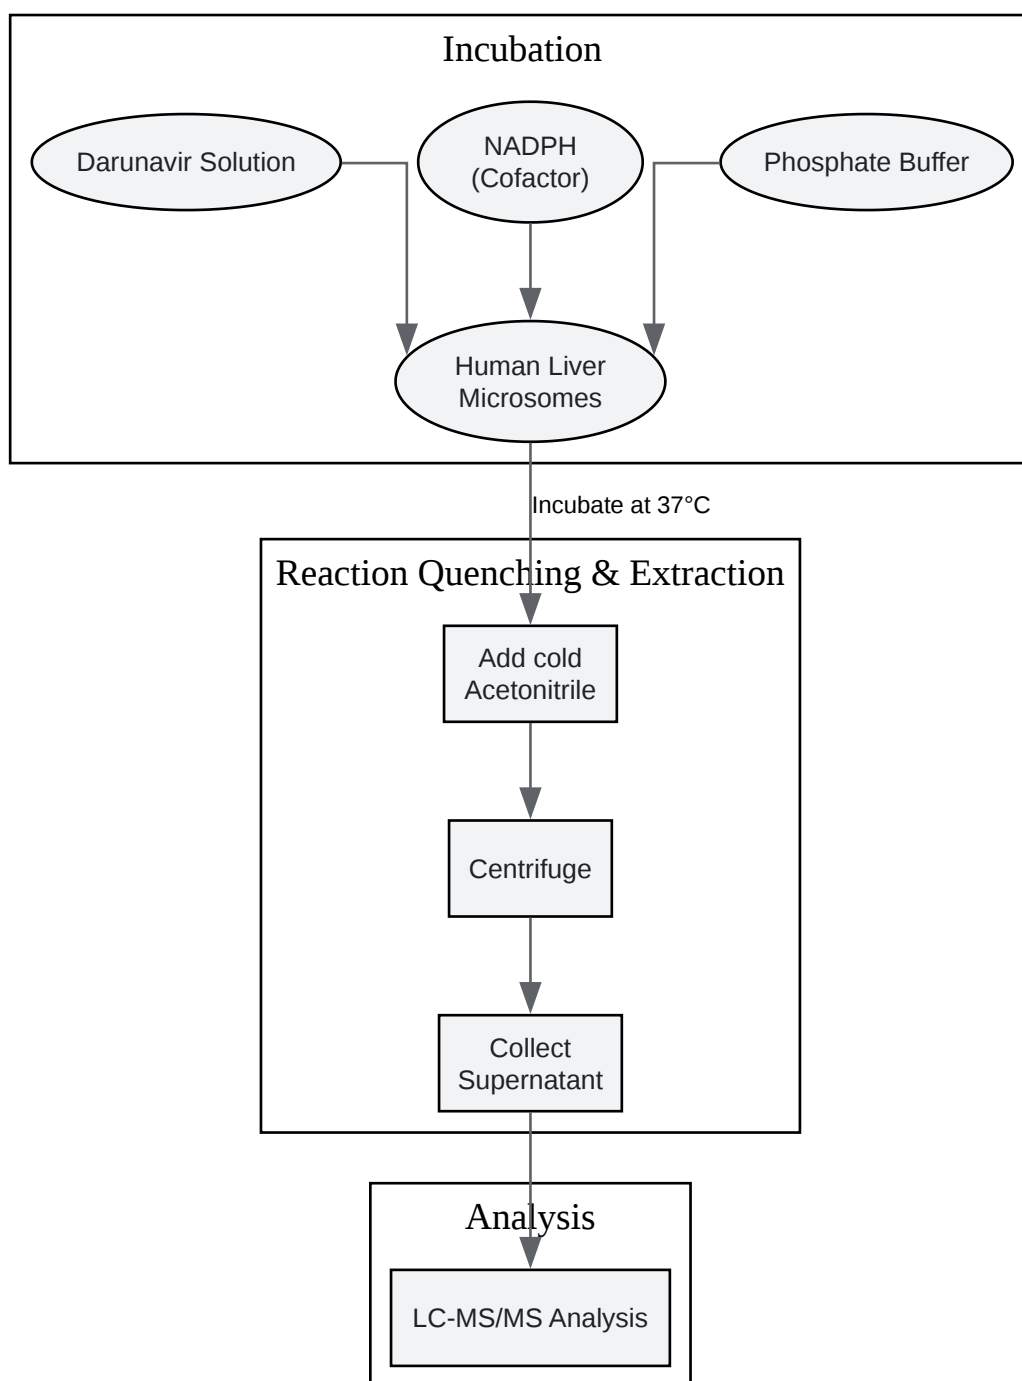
Incubation

Darunavir Solution

NADPH (Cofactor)

Phosphate Buffer

Human Liver Microsomes

Incubate at 37°C

Reaction Quenching & Extraction

Add cold Acetonitrile

Centrifuge

Collect Supernatant

Analysis

LC-MS/MS Analysis